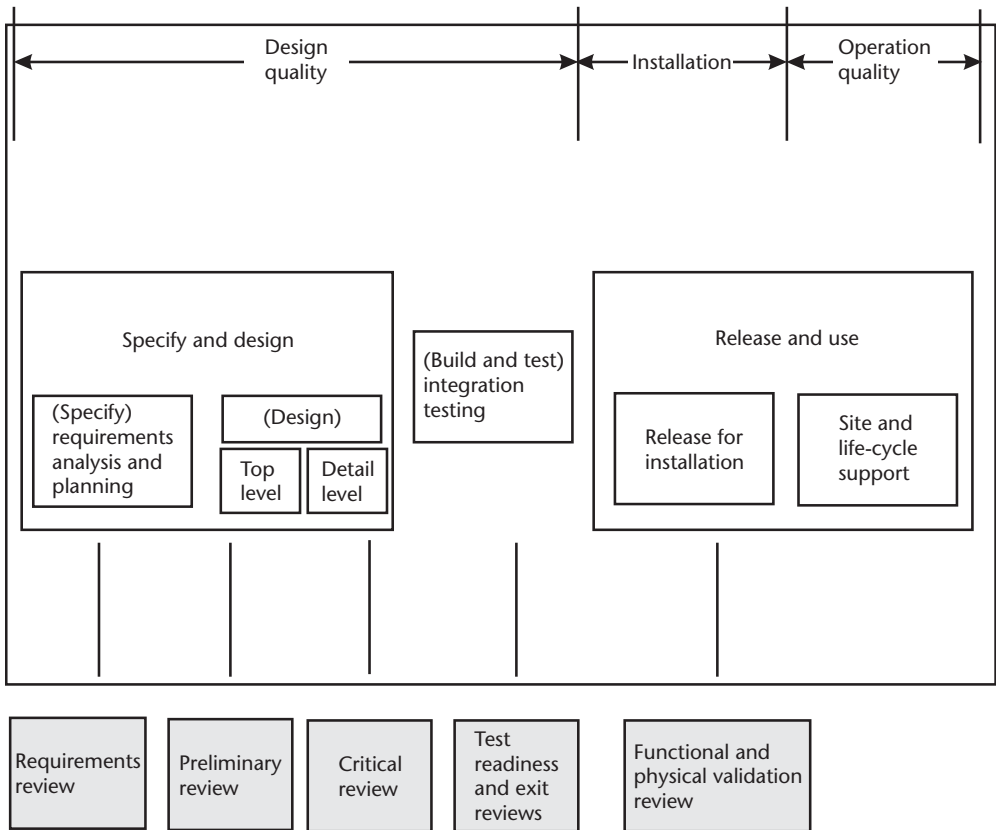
Design quality

Installation

Operation quality

Specify and design

(Specify) requirements analysis and planning

(Design)

Top level

Detail level

(Build and test) integration testing

Release and use

Release for installation

Site and life-cycle support

Requirements review

Preliminary review

Critical review

Test readiness and exit reviews

Functional and physical validation review